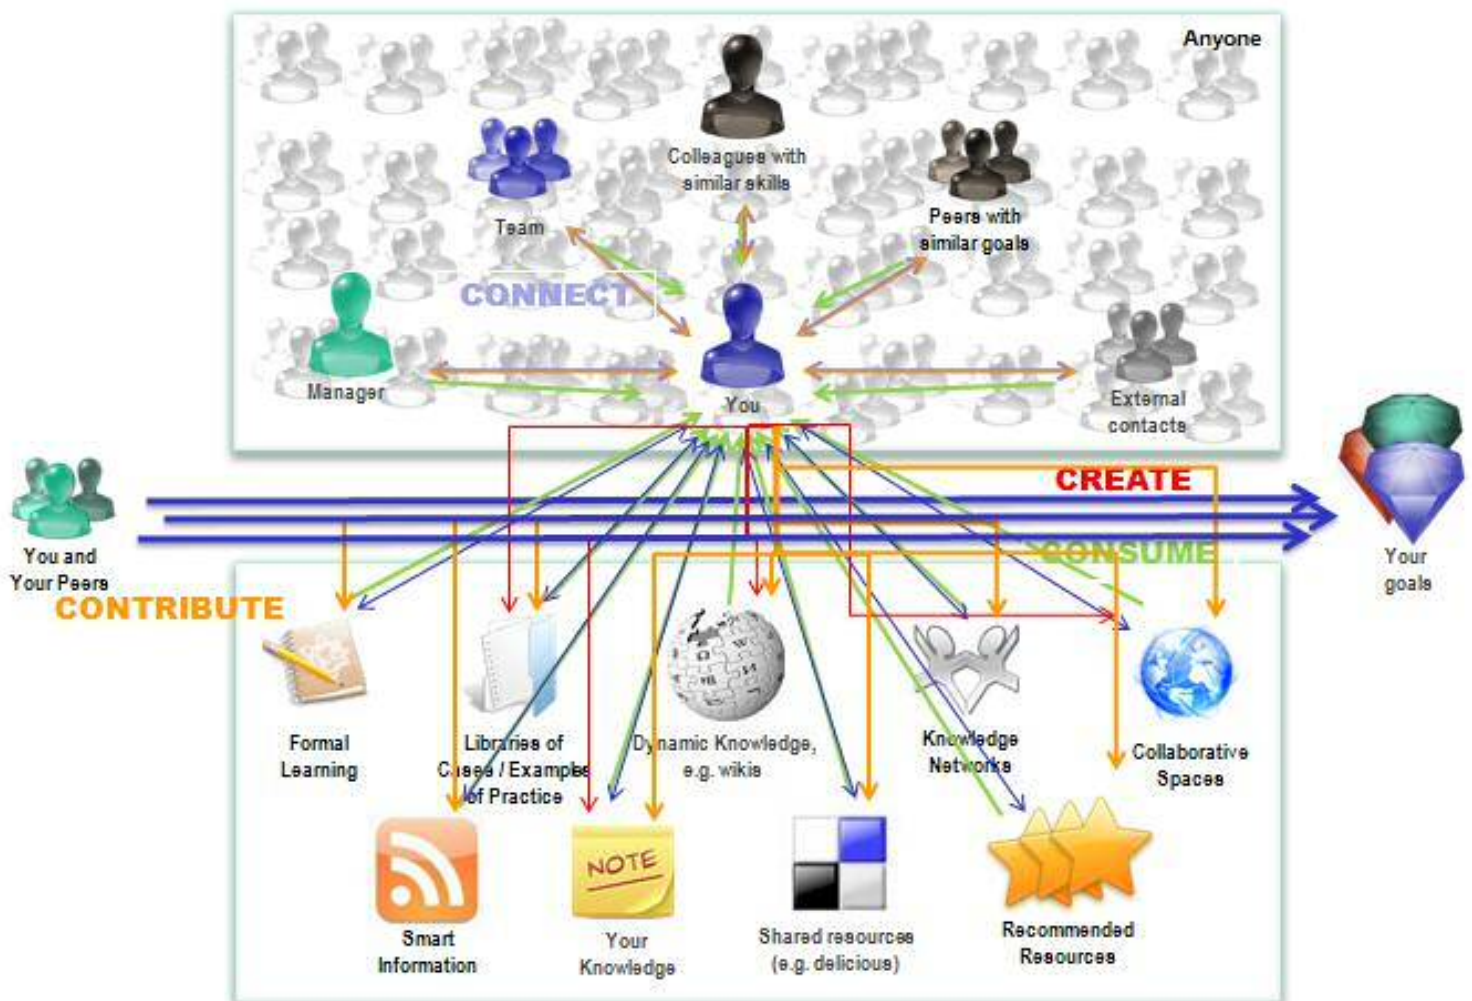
Anyone

Colleagues with similar skills

Team

Peers with similar goals

CONNECT

Manager

You

External contacts

CREATE

You and Your Peers

CONSUME

Your goals

CONTRIBUTE

Formal Learning

Libraries of Cases / Examples of Practice

Dynamic Knowledge, e.g. wikis

Knowledge Networks

Collaborative Spaces

Smart Information

NOTE

Your Knowledge

Shared resources (e.g. delicious)

Recommended Resources